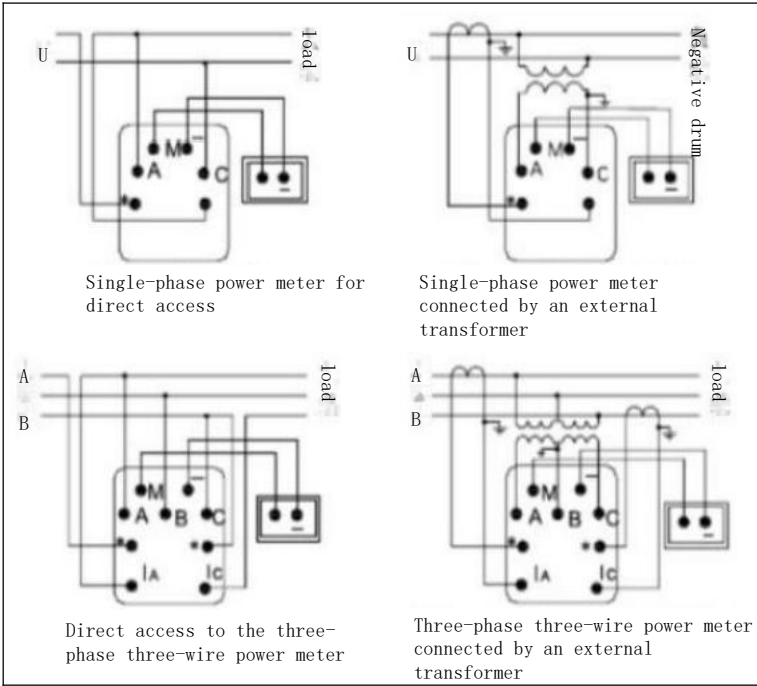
U

load

M

A

C

Single-phase power meter for direct access

U

Negative drum

M

A

C

Single-phase power meter connected by an external transformer

A

B

load

M

A

B

C

IA

IC

Direct access to the three-phase three-wire power meter

A

B

load

M

A

B

C

IA

IC

Three-phase three-wire power meter connected by an external transformer